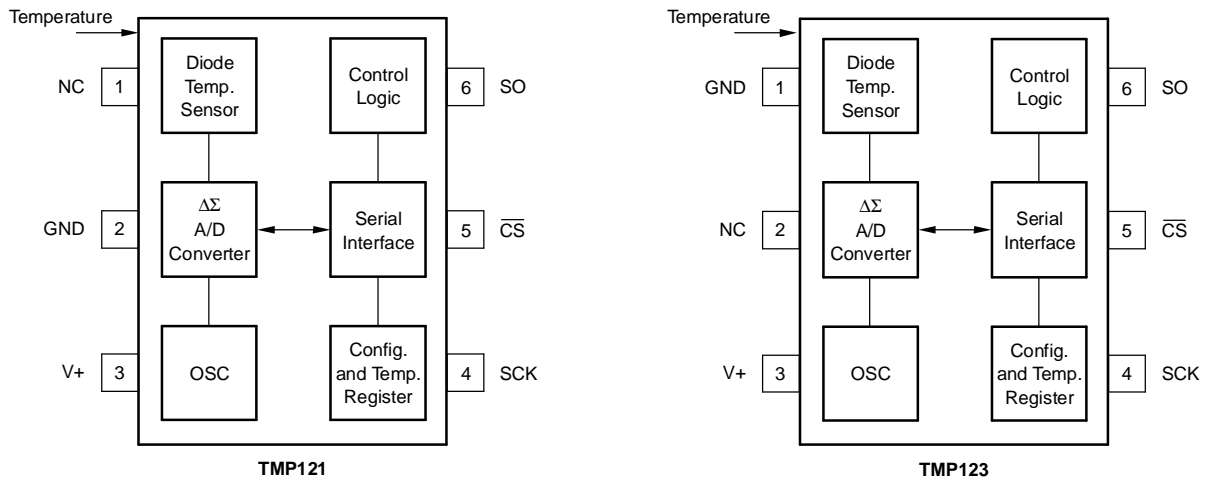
Temperature

NC 1

GND 2

V+ 3

Diode Temp. Sensor

$\Delta\Sigma$ A/D Converter

OSC

Control Logic

Serial Interface

Config. and Temp. Register

6 SO

5 $\overline{CS}$

4 SCK

TMP121

Temperature

GND 1

NC 2

V+ 3

Diode Temp. Sensor

$\Delta\Sigma$ A/D Converter

OSC

Control Logic

Serial Interface

Config. and Temp. Register

6 SO

5 $\overline{CS}$

4 SCK

TMP123